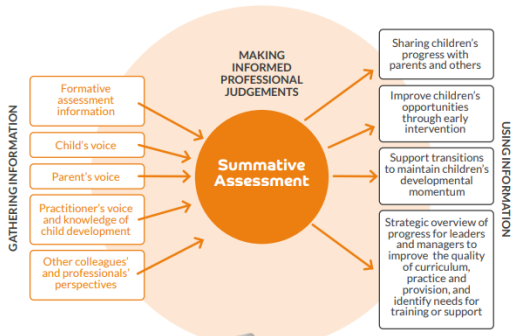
GATHERING INFORMATION

Formative assessment information

Child's voice

Parent's voice

Practitioner's voice and knowledge of child development

Other colleagues' and professionals' perspectives

MAKING INFORMED PROFESSIONAL JUDGEMENTS

Summative Assessment

USING INFORMATION

Sharing children's progress with parents and others

Improve children's opportunities through early intervention

Support transitions to maintain children's developmental momentum

Strategic overview of progress for leaders and managers to improve the quality of curriculum, practice and provision, and identify needs for training or support